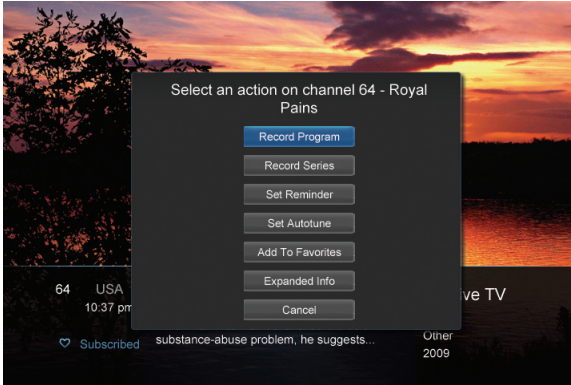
Select an action on channel 64 - Royal Pains

Record Program

Record Series

Set Reminder

Set Autotune

Add To Favorites

Expanded Info

Cancel

64 USA
10:37 pm

ive TV

Subscribed

substance-abuse problem, he suggests...

Other
2009